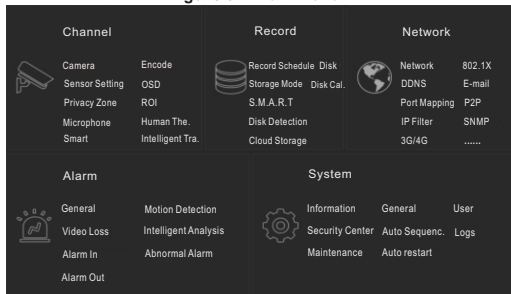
Channel

Camera
Encode
Sensor Setting
OSD
Privacy Zone
ROI
Microphone
Human The.
Smart
Intelligent Tra.

Record

Record Schedule
Disk
Storage Mode
Disk Cal.
S.M.A.R.T
Disk Detection
Cloud Storage

Network

Network
802.1X
DDNS
E-mail
Port Mapping
P2P
IP Filter
SNMP
3G/4G
......

Alarm

General
Motion Detection
Video Loss
Intelligent Analysis
Alarm In
Abnormal Alarm
Alarm Out

System

Information
General
User
Security Center
Auto Sequenc.
Logs
Maintenance
Auto restart